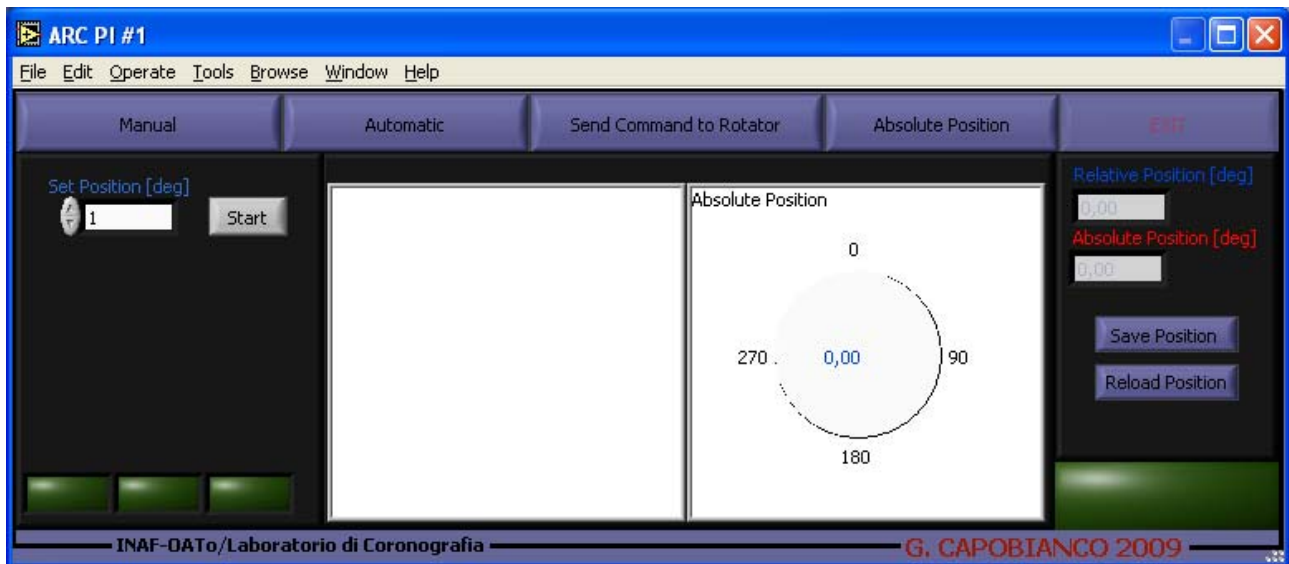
ARC PI #1

File Edit Operate Tools Browse Window Help

Manual
Automatic
Send Command to Rotator
Absolute Position
EXIT

Set Position [deg]
1
Start

Absolute Position
0
270
0,00
90
180

Relative Position [deg]
0,00
Absolute Position [deg]
0,00
Save Position
Reload Position

INAF-OATo/Laboratorio di Coronografia
G. CAPOBIANCO 2009